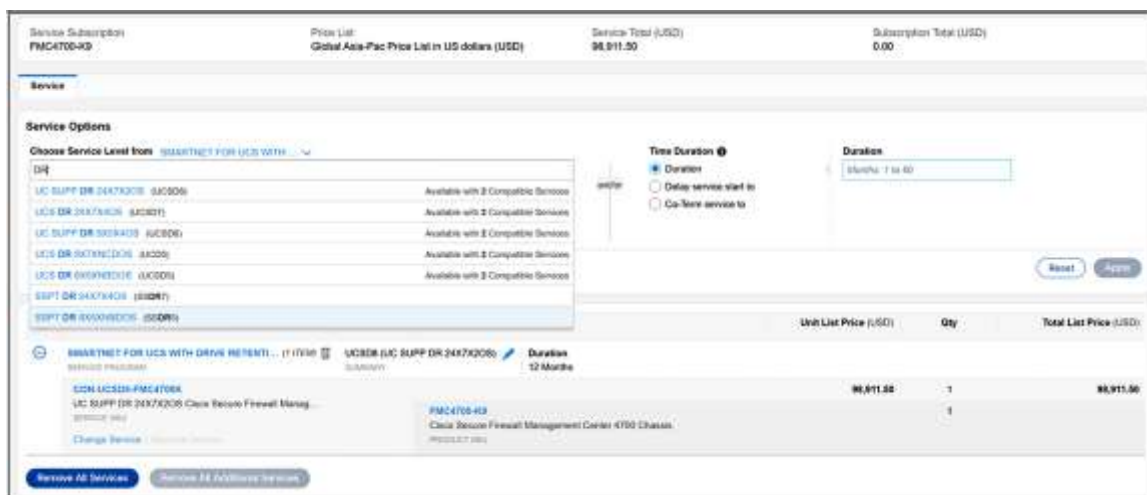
Service Subscription
FMC4700-K9

Price List
Global Asia-Pac Price List in US dollars (USD)

Service Total (USD)
98,911.50

Subscription Total (USD)
0.00

Service

Service Options

Choose Service Level from SMARTNET FOR UCS WITH ...

DR

UC SUPP DR 24X7X2OS (UCSD6) Available with 2 Compatible Services
UCS DR 24X7X4OS (UCSD7) Available with 2 Compatible Services
UC SUPP DR 8X5X4OS (UCSD8) Available with 2 Compatible Services
UCS DR 8X7XNCDOS (UCSDS) Available with 2 Compatible Services
UCS DR 8X5XNBDOS (UCSD5) Available with 2 Compatible Services
SSPT DR 24X7X4OS (SSDR7)
SSPT DR 8X5XNBDOS (SSDR5)

and/or

Time Duration
Duration
Delay service start to
Co-Term service to

Duration
Months: 1 to 60

Reset
Apply

Unit List Price (USD)
Qty
Total List Price (USD)

SMARTNET FOR UCS WITH DRIVE RETENTI... (1 ITEM)
SERVICE PROGRAM
UCSD6 (UC SUPP DR 24X7X2OS)
SUMMARY
Duration
12 Months

CON-UCSD6-FMC4700K
UC SUPP DR 24X7X2OS Cisco Secure Firewall Manag...
SERVICE SKU
98,911.50
1
98,911.50

Change Service

FMC4700-K9
Cisco Secure Firewall Management Center 4700 Chassis
PRODUCT SKU
1

Remove All Services
Remove All Additional Services